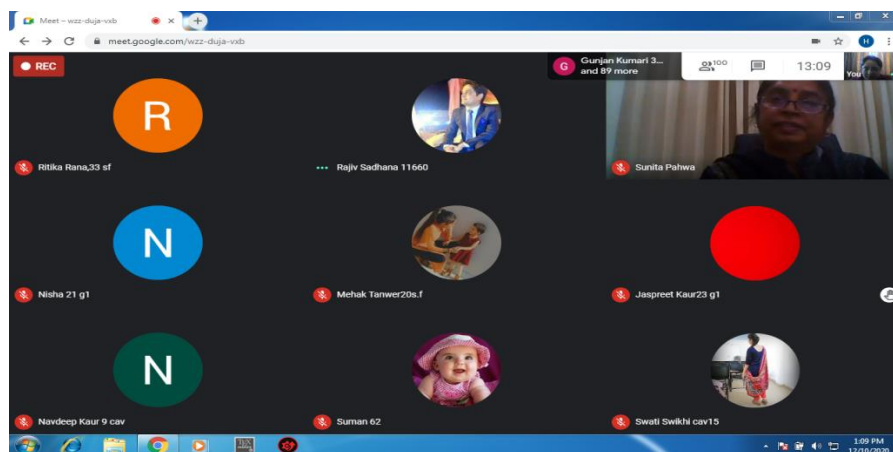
Meet – wzz-duja-vxb
meet.google.com/wzz-duja-vxb
H
REC
G Gunjan Kumari 3... and 89 more
100
13:09
You
R
Ritika Rana,33 sf
Rajiv Sadhana 11660
Sunita Pahwa
N
Nisha 21 g1
Mehak Tanwer20s.f
Jaspreet Kaur23 g1
N
Navdeep Kaur 9 cav
Suman 62
Swati Swikhi cav15
1:09 PM
12/10/2020